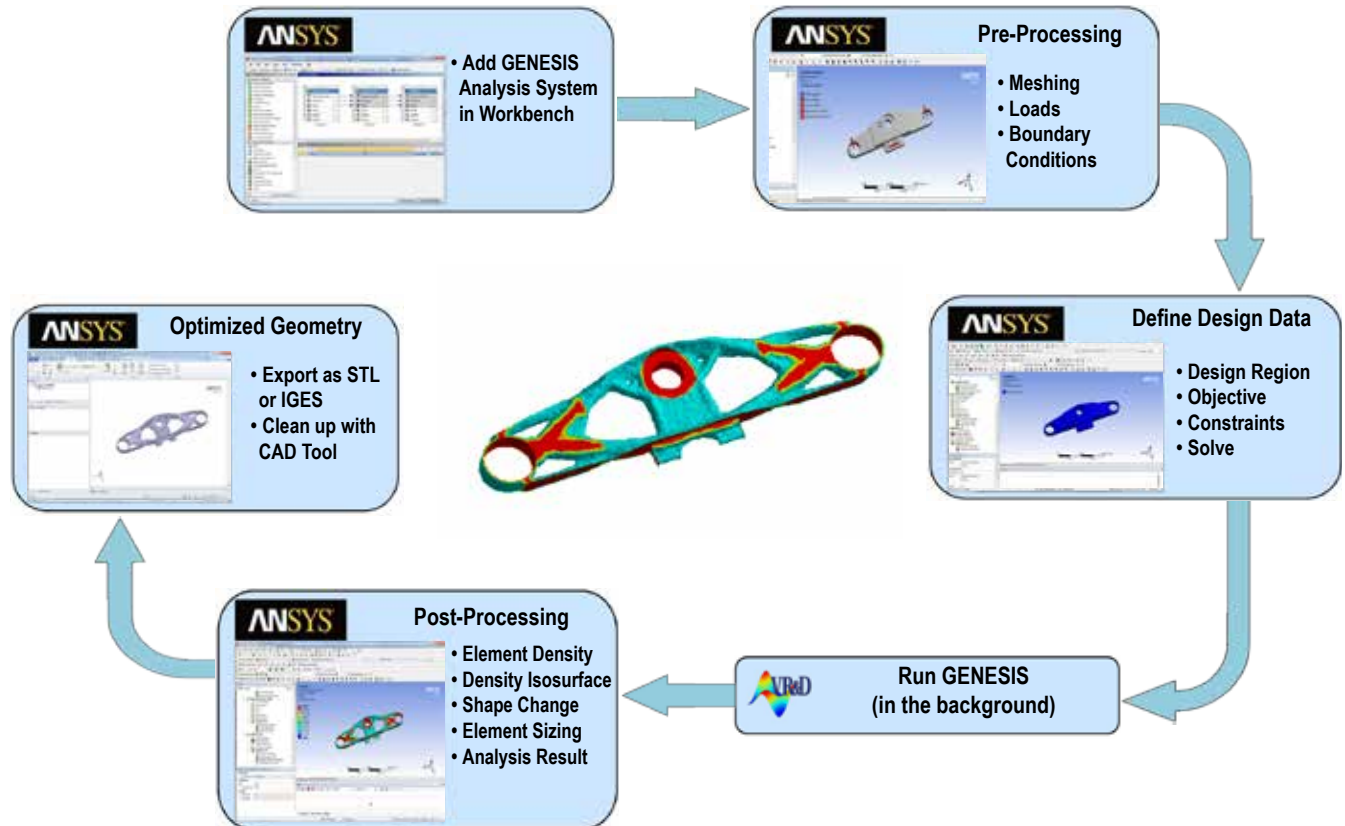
ANSYS

• Add GENESIS Analysis System in Workbench

ANSYS

Pre-Processing

• Meshing
• Loads
• Boundary Conditions

ANSYS

Define Design Data

• Design Region
• Objective
• Constraints
• Solve

VR&D

Run GENESIS (in the background)

ANSYS

Post-Processing

• Element Density
• Density Isosurface
• Shape Change
• Element Sizing
• Analysis Result

ANSYS

Optimized Geometry

• Export as STL or IGES
• Clean up with CAD Tool